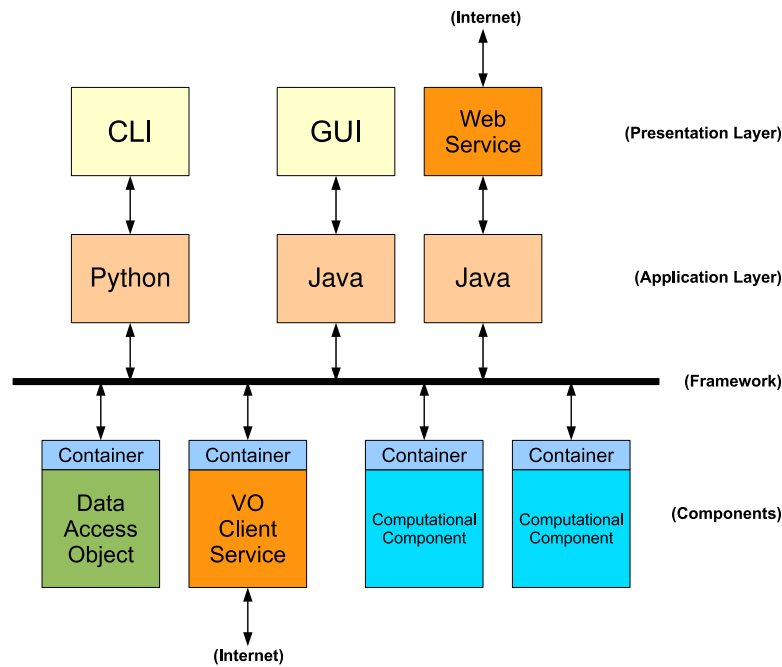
(Internet)

CLI

GUI

Web Service

(Presentation Layer)

Python

Java

Java

(Application Layer)

(Framework)

Container

Data Access Object

Container

VO Client Service

Container

Computational Component

Container

Computational Component

(Components)

(Internet)